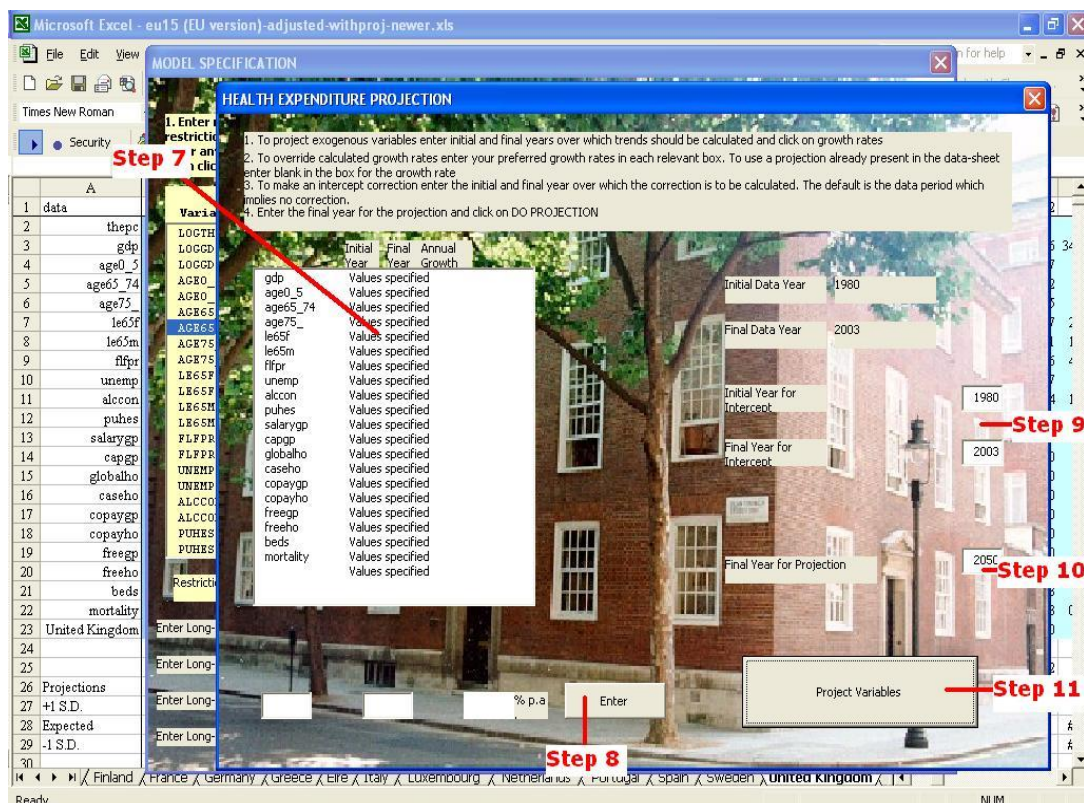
Microsoft Excel - eu15 (EU version)-adjusted-withproj-newer.xls

File Edit View

n for help

Times New Roman

Security

MODEL SPECIFICATION

1. Enter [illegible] restrictic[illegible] r an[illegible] n clic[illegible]

HEALTH EXPENDITURE PROJECTION

1. To project exogenous variables enter initial and final years over which trends should be calculated and click on growth rates
2. To override calculated growth rates enter your preferred growth rates in each relevant box. To use a projection already present in the data-sheet enter blank in the box for the growth rate
3. To make an intercept correction enter the initial and final year over which the correction is to be calculated. The default is the data period which implies no correction.
4. Enter the final year for the projection and click on DO PROJECTION

Step 7

Initial Year | Final Year | Annual Growth

gdp Values specified
age0_5 Values specified
age65_74 Values specified
age75_ Values specified
le65f Values specified
le65m Values specified
flfpr Values specified
unemp Values specified
alccon Values specified
puhes Values specified
salarygp Values specified
capgp Values specified
globalho Values specified
caseho Values specified
copaygp Values specified
copayho Values specified
freegp Values specified
freeho Values specified
beds Values specified
mortality Values specified
Values specified

Initial Data Year 1980
Final Data Year 2003
Initial Year for Intercept 1980
Step 9
Final Year for Intercept 2003
Final Year for Projection 2050
Step 10
Project Variables
Step 11
% p.a
Enter
Step 8

| | A |
|---|---|
| 1 | data |
| 2 | thepc |
| 3 | gdp |
| 4 | age0_5 |
| 5 | age65_74 |
| 6 | age75_ |
| 7 | le65f |
| 8 | le65m |
| 9 | flfpr |
| 10 | unemp |
| 11 | alccon |
| 12 | puhes |
| 13 | salarygp |
| 14 | capgp |
| 15 | globalho |
| 16 | caseho |
| 17 | copaygp |
| 18 | copayho |
| 19 | freegp |
| 20 | freeho |
| 21 | beds |
| 22 | mortality |
| 23 | United Kingdom |
| 24 | |
| 25 | |
| 26 | Projections |
| 27 | +1 S.D. |
| 28 | Expected |
| 29 | -1 S.D. |
| 30 | |

Varia
LOGTH
LOGGD
LOGGD
AGEO_
AGEO_
AGE65
AGE65
AGE75
AGE75
LE65F
LE65F
LE65M
LE65M
FLFPR
FLFPR
UNEMP
UNEMP
ALCCO
ALCCO
PUHES
PUHES
Restrictic
Enter Long-
Enter Long-
Enter Long-
Enter Long-

Finland / France / Germany / Greece / Eire / Italy / Luxembourg / Netherlands / Portugal / Spain / Sweden / United Kingdom

Ready NUM